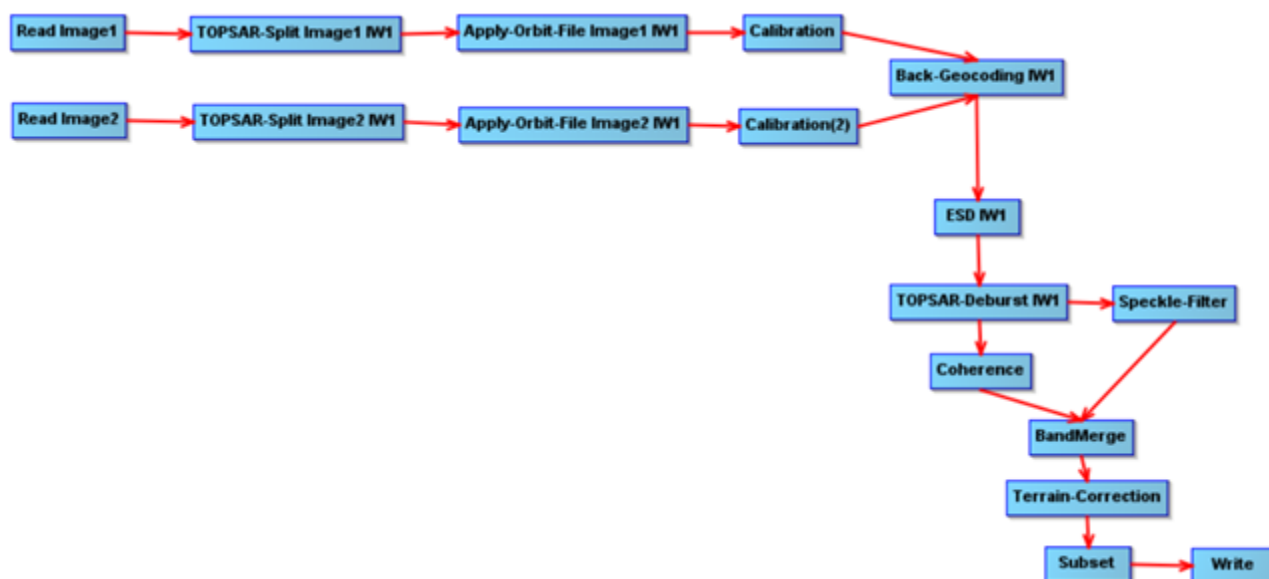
Read Image1
TOPSAR-Split Image1 IW1
Apply-Orbit-File Image1 IW1
Calibration
Back-Geocoding IW1
Read Image2
TOPSAR-Split Image2 IW1
Apply-Orbit-File Image2 IW1
Calibration(2)
ESD IW1
TOPSAR-Deburst IW1
Speckle-Filter
Coherence
BandMerge
Terrain-Correction
Subset
Write